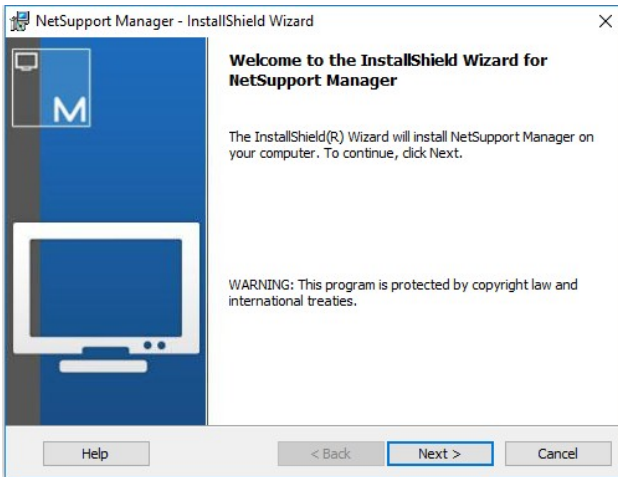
NetSupport Manager - InstallShield Wizard

×

M

Welcome to the InstallShield Wizard for NetSupport Manager

The InstallShield(R) Wizard will install NetSupport Manager on your computer. To continue, click Next.

WARNING: This program is protected by copyright law and international treaties.

Help

< Back

Next >

Cancel